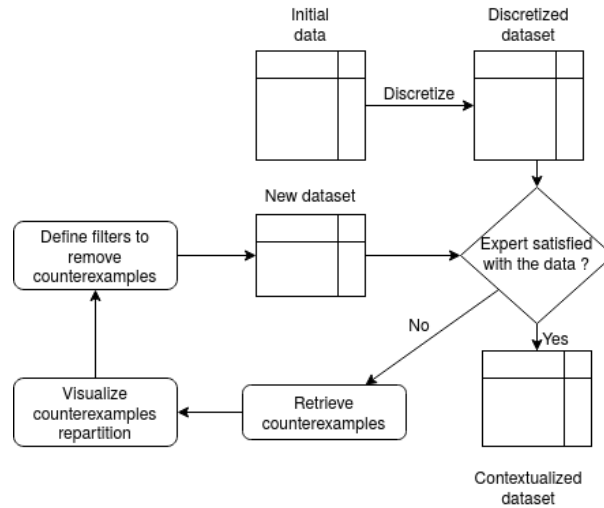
Initial data

Discretized dataset

Discretize

New dataset

Define filters to remove counterexamples

Expert satisfied with the data ?

No

Yes

Visualize counterexamples repartition

Retrieve counterexamples

Contextualized dataset